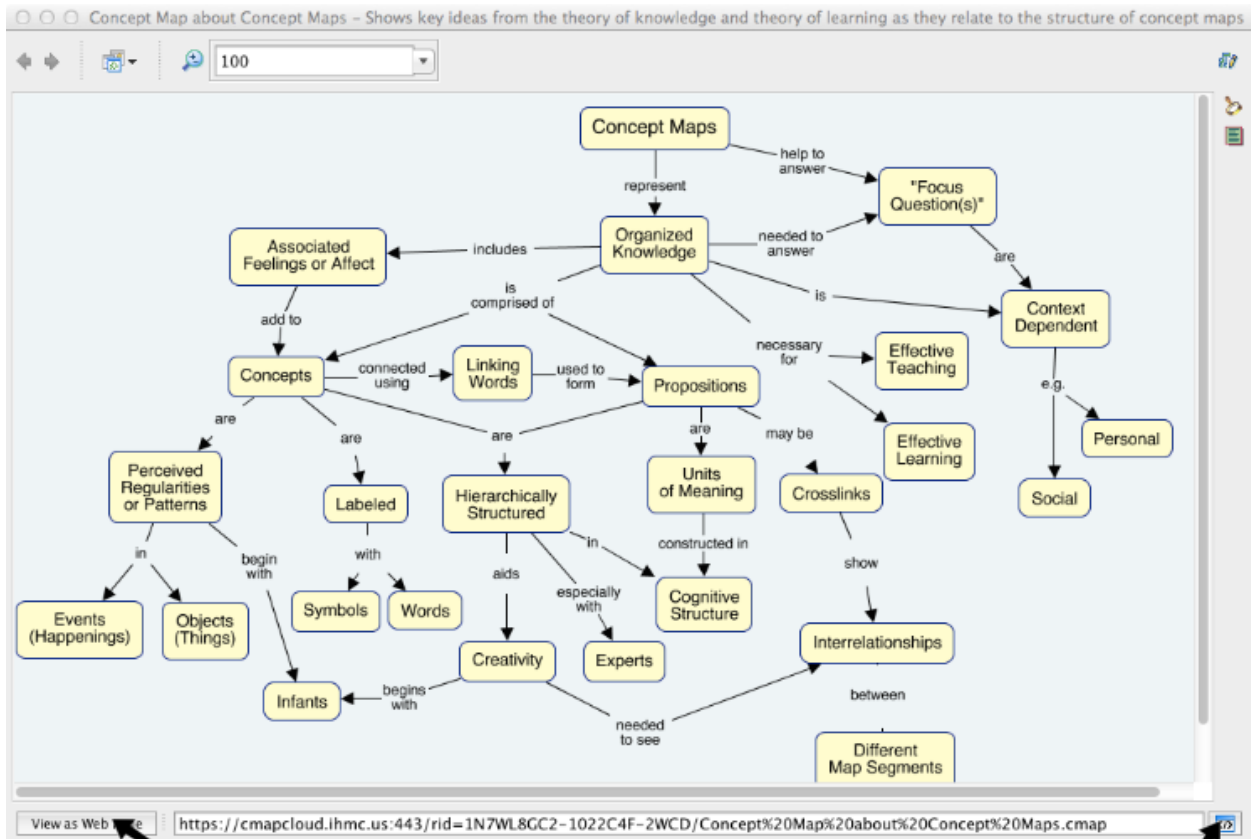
Concept Map about Concept Maps - Shows key ideas from the theory of knowledge and theory of learning as they relate to the structure of concept maps

100

Concept Maps
represent
help to answer
"Focus Question(s)"
Organized Knowledge
needed to answer
are
includes
Associated Feelings or Affect
is comprised of
is
Context Dependent
add to
necessary for
Effective Teaching
Concepts
connected using
Linking Words
used to form
Propositions
e.g.
Effective Learning
Personal
are
are
are
are
may be
Perceived Regularities or Patterns
Labeled
Hierarchically Structured
Units of Meaning
Crosslinks
Social
in
begin with
with
in
constructed in
aids
especially with
show
Events (Happenings)
Objects (Things)
Symbols
Words
Cognitive Structure
Creativity
Experts
Interrelationships
Infants
begins with
needed to see
between
Different Map Segments

View as Web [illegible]e
https://cmapcloud.ihmc.us:443/rid=1N7WL8GC2-1022C4F-2WCD/Concept%20Map%20about%20Concept%20Maps.cmap